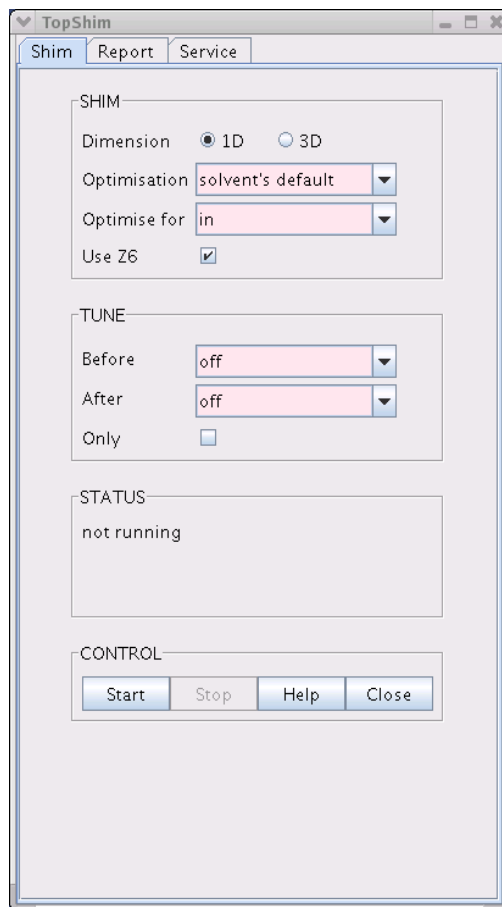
TopShim

Shim | Report | Service

SHIM

Dimension 1D 3D

Optimisation solvent's default

Optimise for in

Use Z6

TUNE

Before off

After off

Only

STATUS

not running

CONTROL

Start | Stop | Help | Close